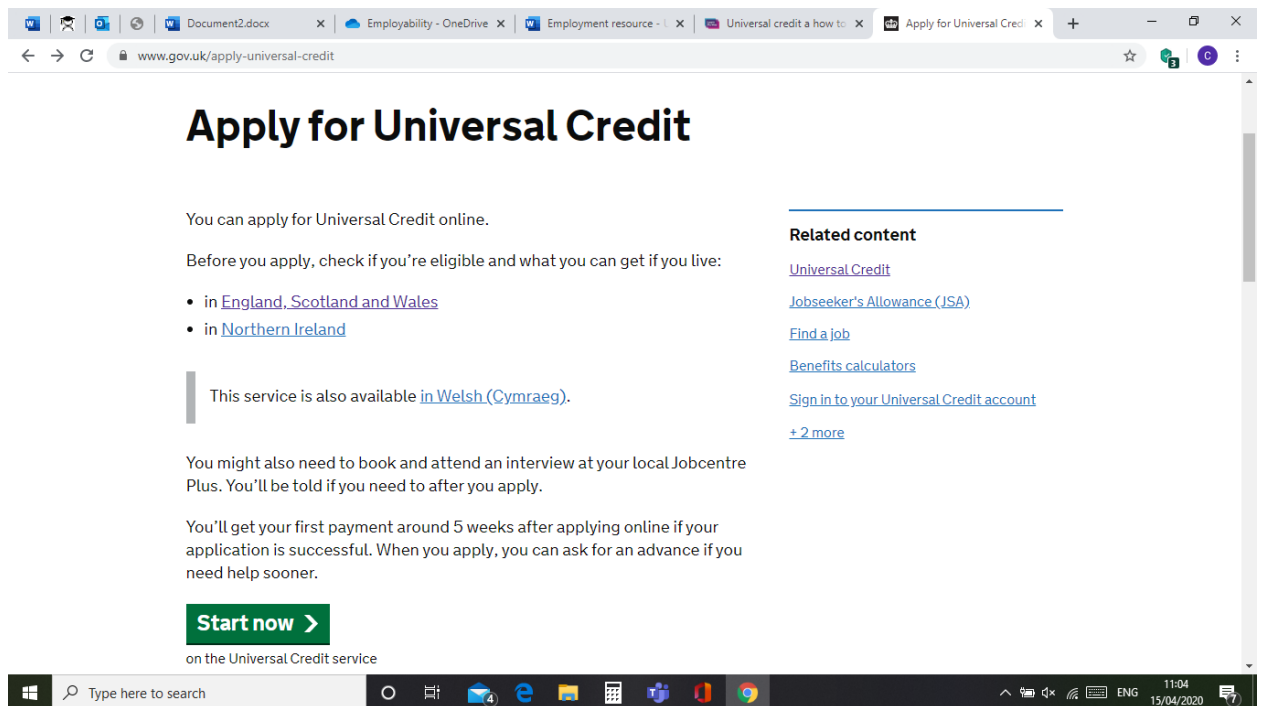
Document2.docx
Employability - OneDrive
Employment resource - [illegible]
Universal credit a how to
Apply for Universal Cred

www.gov.uk/apply-universal-credit

C

# Apply for Universal Credit

You can apply for Universal Credit online.

Before you apply, check if you're eligible and what you can get if you live:

- in England, Scotland and Wales
- in Northern Ireland

This service is also available in Welsh (Cymraeg).

You might also need to book and attend an interview at your local Jobcentre Plus. You'll be told if you need to after you apply.

You'll get your first payment around 5 weeks after applying online if your application is successful. When you apply, you can ask for an advance if you need help sooner.

Start now

on the Universal Credit service

Related content

Universal Credit

Jobseeker's Allowance (JSA)

Find a job

Benefits calculators

Sign in to your Universal Credit account

+ 2 more

Type here to search

ENG

11:04
15/04/2020